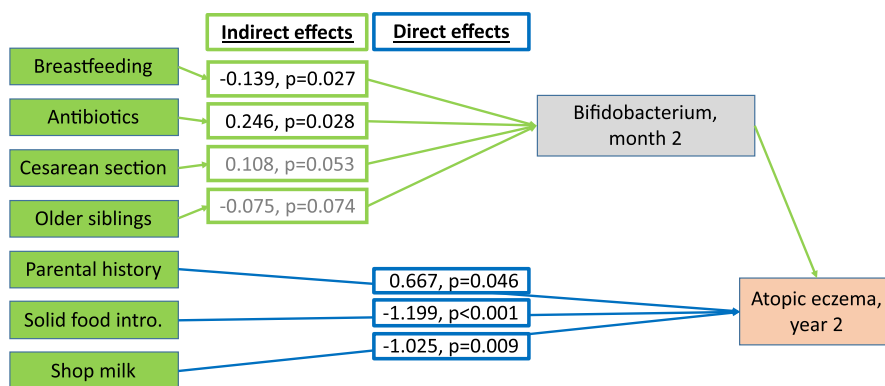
Indirect effects
Direct effects

Breastfeeding
-0.139, p=0.027
Antibiotics
0.246, p=0.028
Cesarean section
0.108, p=0.053
Older siblings
-0.075, p=0.074

Bifidobacterium, month 2

Parental history
0.667, p=0.046
Solid food intro.
-1.199, p<0.001
Shop milk
-1.025, p=0.009

Atopic eczema, year 2